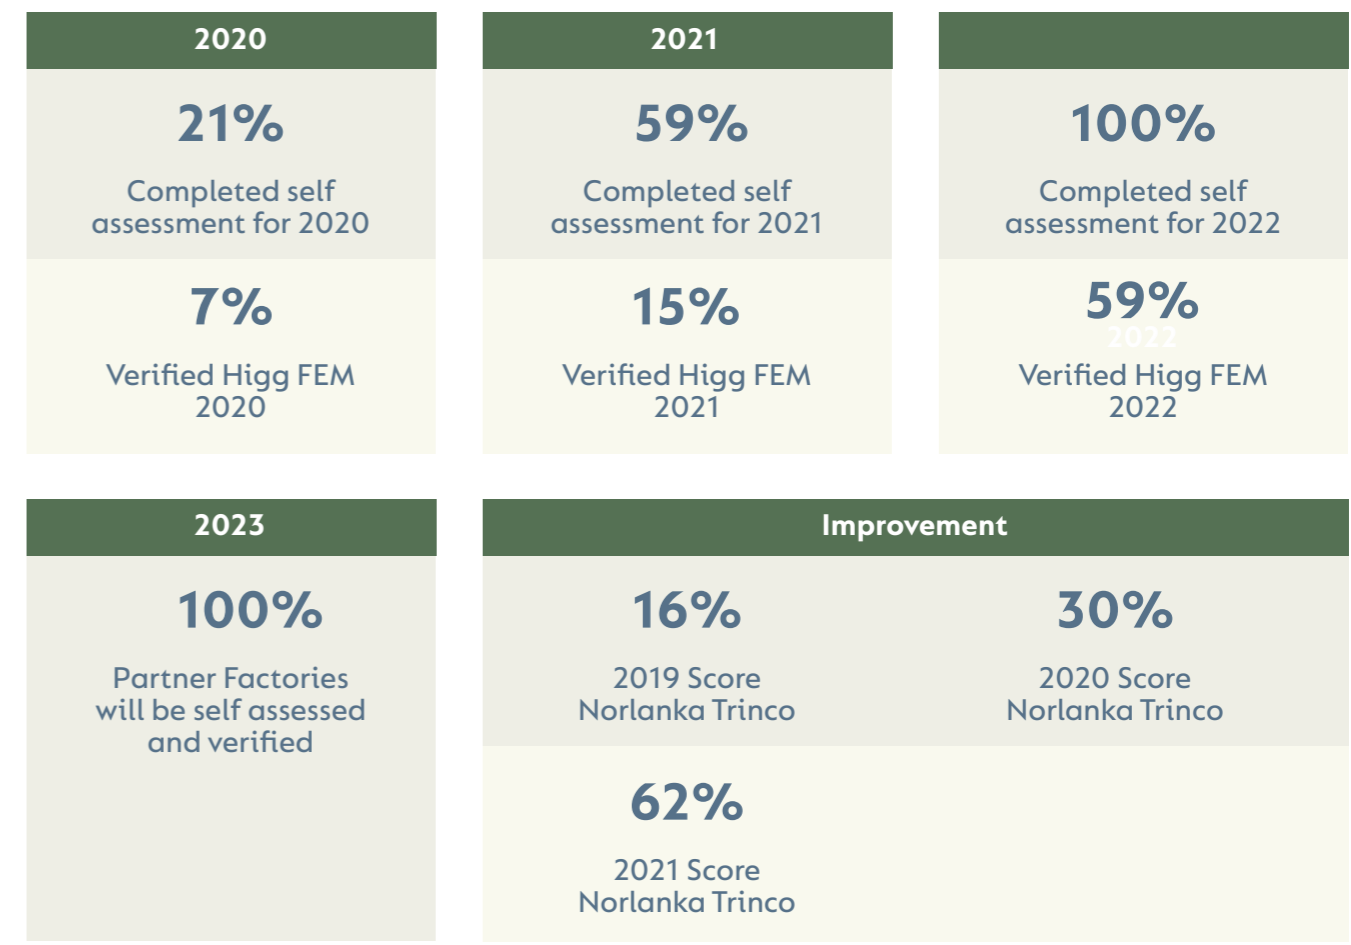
2020

21%

Completed self assessment for 2020

7%

Verified Higg FEM 2020

2021

59%

Completed self assessment for 2021

15%

Verified Higg FEM 2021

100%

Completed self assessment for 2022

59%

2022

Verified Higg FEM 2022

2023

100%

Partner Factories will be self assessed and verified

Improvement

16%

2019 Score Norlanka Trinco

30%

2020 Score Norlanka Trinco

62%

2021 Score Norlanka Trinco